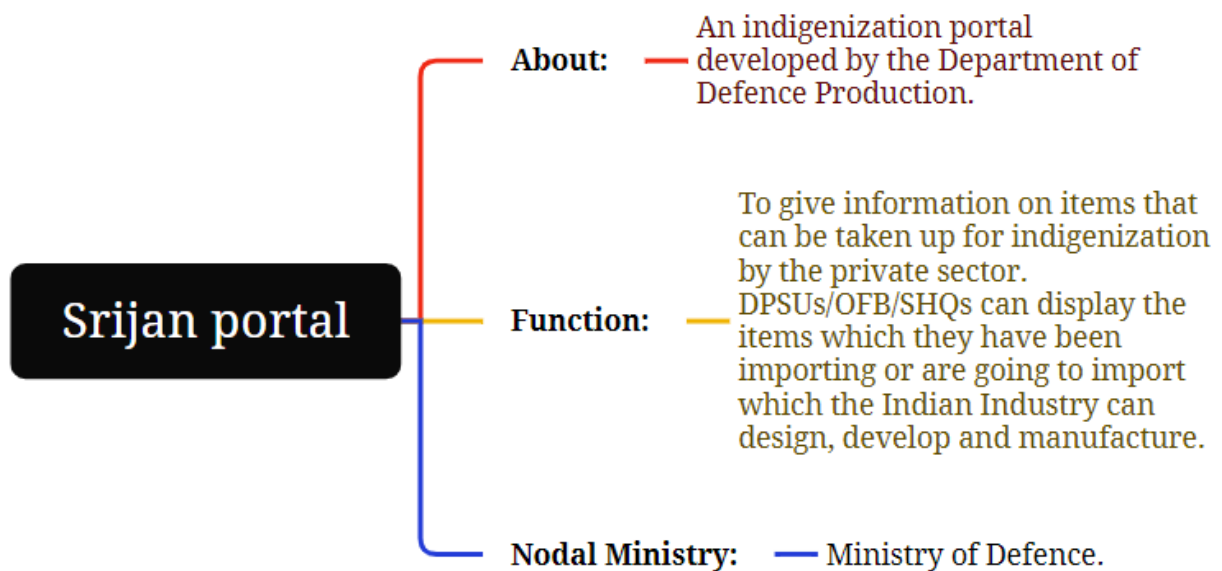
Srijan portal

About: An indigenization portal developed by the Department of Defence Production.

Function: To give information on items that can be taken up for indigenization by the private sector. DPSUs/OFB/SHQs can display the items which they have been importing or are going to import which the Indian Industry can design, develop and manufacture.

Nodal Ministry: Ministry of Defence.